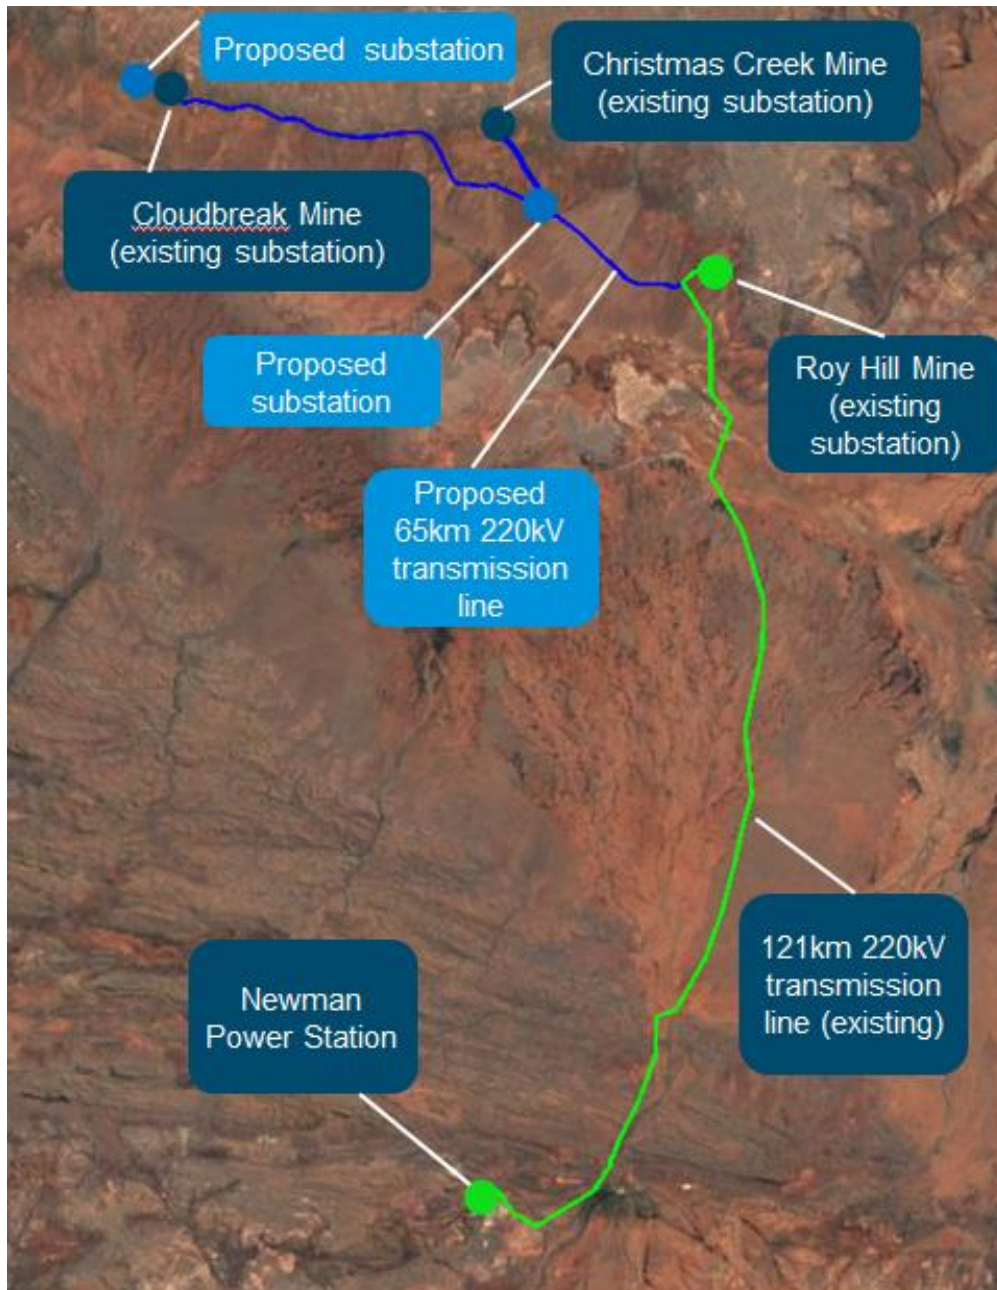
Proposed substation

Christmas Creek Mine (existing substation)

Cloudbreak Mine (existing substation)

Proposed substation

Roy Hill Mine (existing substation)

Proposed 65km 220kV transmission line

121km 220kV transmission line (existing)

Newman Power Station